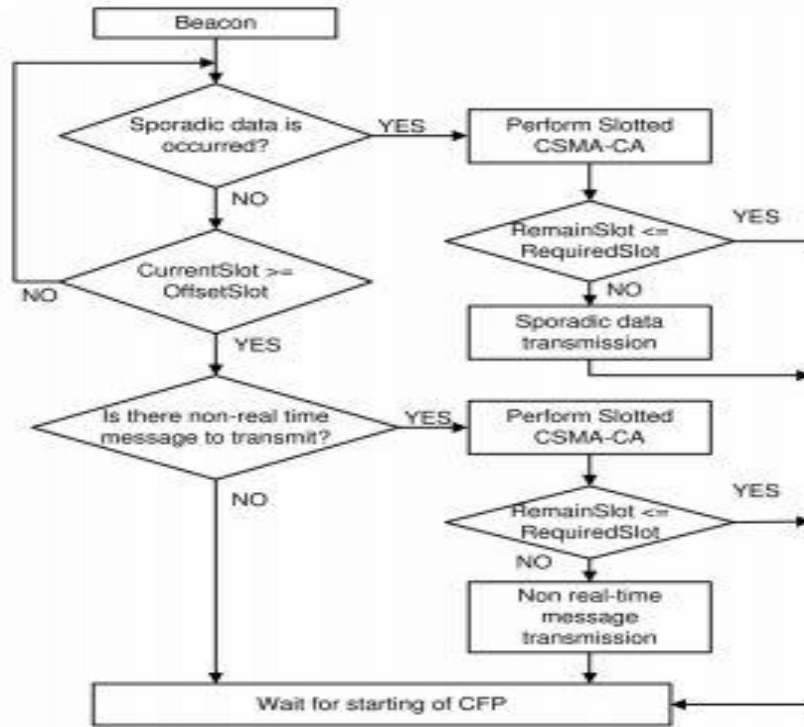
Beacon

Sporadic data is occurred?

YES

Perform Slotted CSMA-CA

NO

RemainSlot <= RequiredSlot

YES

NO

CurrentSlot >= OffsetSlot

NO

Sporadic data transmission

YES

Is there non-real time message to transmit?

YES

Perform Slotted CSMA-CA

NO

RemainSlot <= RequiredSlot

YES

NO

Non real-time message transmission

Wait for starting of CFP